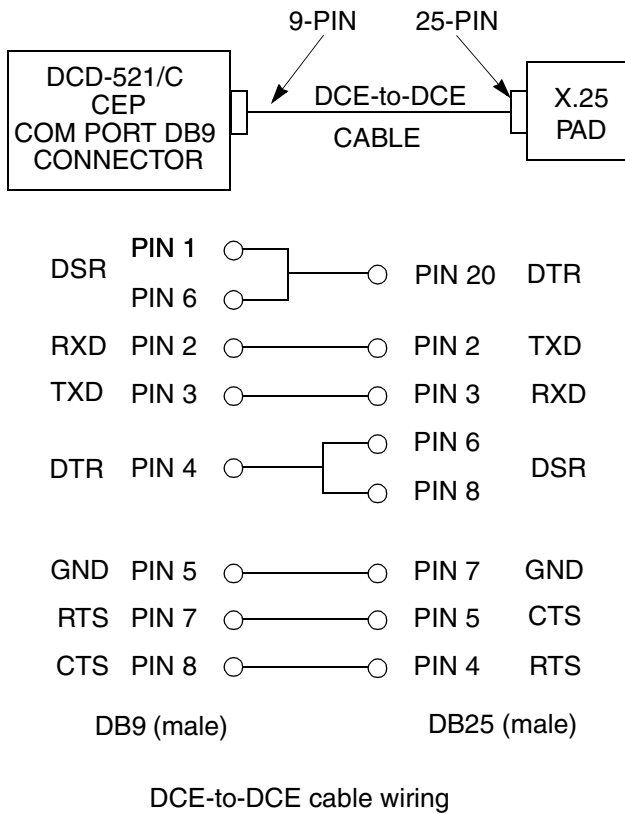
9-PIN
25-PIN

DCD-521/C
CEP
COM PORT DB9
CONNECTOR

DCE-to-DCE
CABLE

X.25
PAD

DSR PIN 1
PIN 6
PIN 20 DTR

RXD PIN 2 PIN 2 TXD

TXD PIN 3 PIN 3 RXD

DTR PIN 4
PIN 6
PIN 8
DSR

GND PIN 5 PIN 7 GND

RTS PIN 7 PIN 5 CTS

CTS PIN 8 PIN 4 RTS

DB9 (male)
DB25 (male)

DCE-to-DCE cable wiring